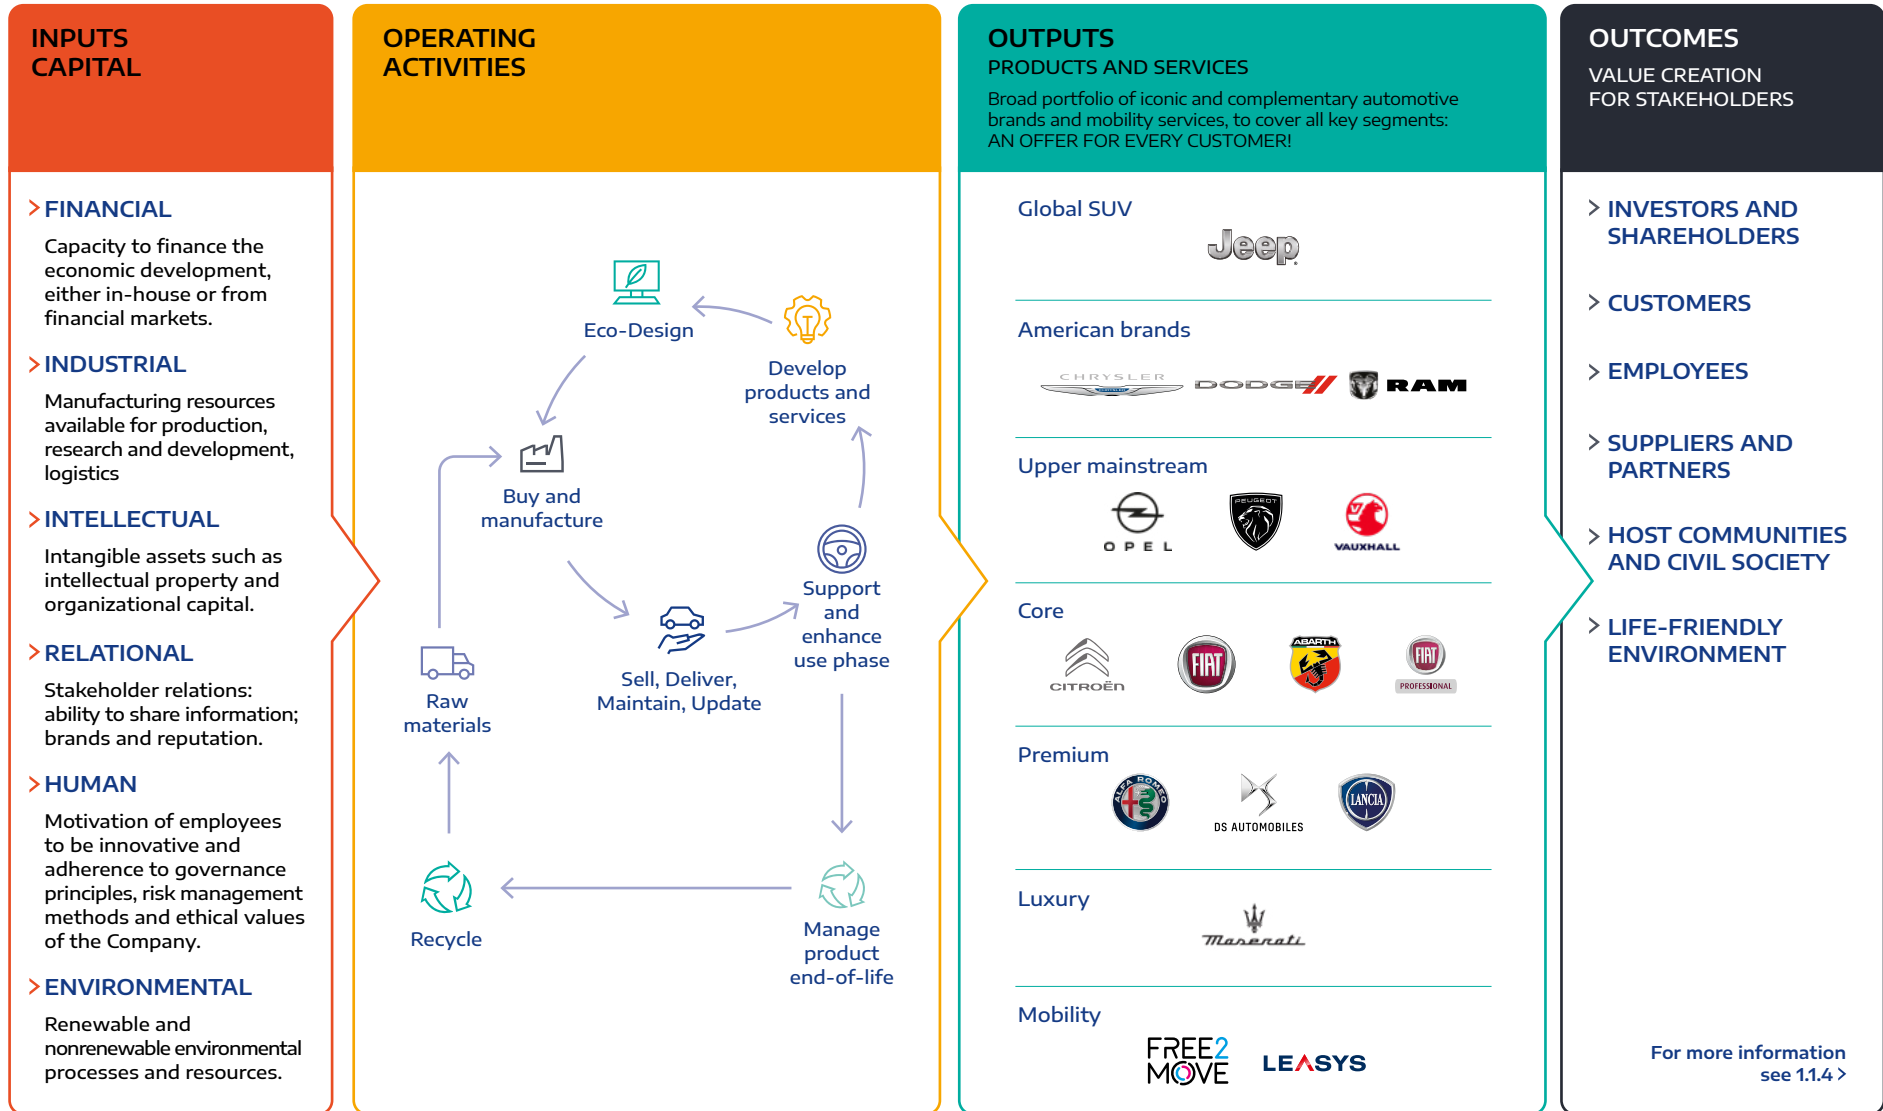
INPUTS CAPITAL

FINANCIAL

Capacity to finance the economic development, either in-house or from financial markets.

INDUSTRIAL

Manufacturing resources available for production, research and development, logistics

INTELLECTUAL

Intangible assets such as intellectual property and organizational capital.

RELATIONAL

Stakeholder relations: ability to share information; brands and reputation.

HUMAN

Motivation of employees to be innovative and adherence to governance principles, risk management methods and ethical values of the Company.

ENVIRONMENTAL

Renewable and nonrenewable environmental processes and resources.

OPERATING ACTIVITIES

Eco-Design

Develop products and services

Buy and manufacture

Support and enhance use phase

Sell, Deliver, Maintain, Update

Raw materials

Recycle

Manage product end-of-life

OUTPUTS

PRODUCTS AND SERVICES

Broad portfolio of iconic and complementary automotive brands and mobility services, to cover all key segments: AN OFFER FOR EVERY CUSTOMER!

Global SUV

Jeep

American brands

CHRYSLER DODGE RAM

Upper mainstream

OPEL PEUGEOT VAUXHALL

Core

CITROËN FIAT ABARTH FIAT PROFESSIONAL

Premium

ALFA ROMEO DS AUTOMOBILES LANCIA

Luxury

Maserati

Mobility

FREE2MOVE LEASYS

OUTCOMES

VALUE CREATION FOR STAKEHOLDERS

INVESTORS AND SHAREHOLDERS

CUSTOMERS

EMPLOYEES

SUPPLIERS AND PARTNERS

HOST COMMUNITIES AND CIVIL SOCIETY

LIFE-FRIENDLY ENVIRONMENT

For more information see 1.1.4